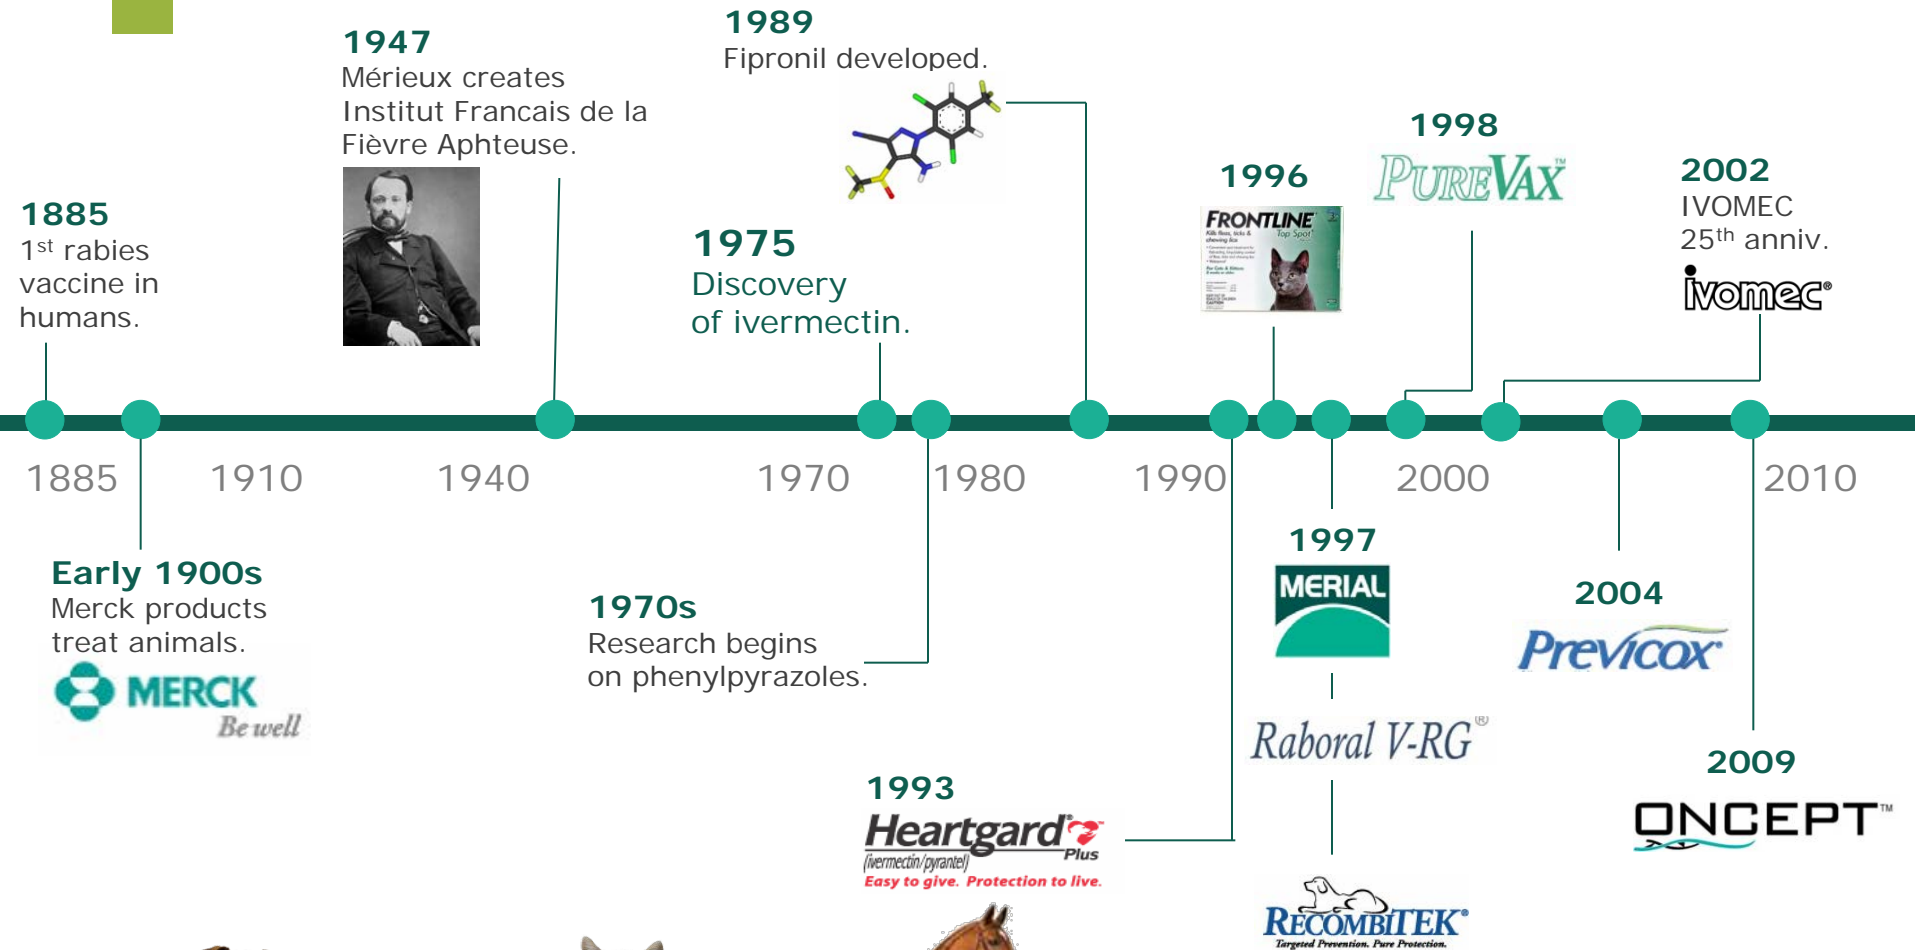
1885
1st rabies vaccine in humans.

1947
Mérieux creates Institut Francais de la Fièvre Aphteuse.

1989
Fipronil developed.

1975
Discovery of ivermectin.

1996

FRONTLINE Top Spot

1998

PUREVAX

2002
IVOMEC 25th anniv.

ivomec

1885 1910 1940 1970 1980 1990 2000 2010

Early 1900s
Merck products treat animals.

MERCK
Be well

1970s
Research begins on phenylpyrazoles.

1997

MERIAL

Raboral V-RG

RECOMBITEK
Targeted Prevention. Pure Protection.

2004

Previcox

2009

ONCEPT™

1993

Heartgard Plus
(ivermectin/pyrantel)
Easy to give. Protection to live.